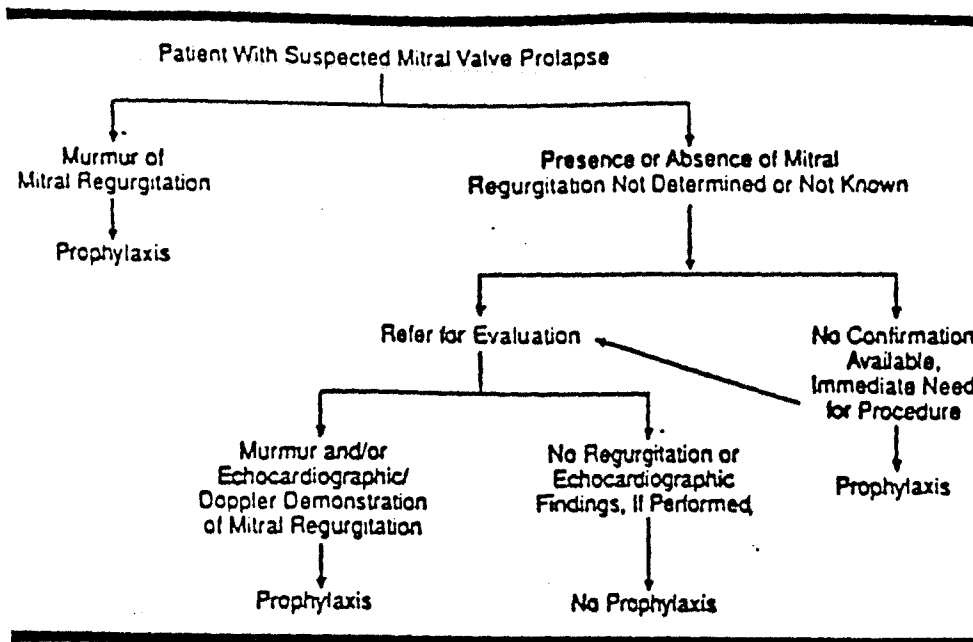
Patient With Suspected Mitral Valve Prolapse

Murmur of Mitral Regurgitation

Prophylaxis

Presence or Absence of Mitral Regurgitation Not Determined or Not Known

Refer for Evaluation

No Confirmation Available, Immediate Need for Procedure

Prophylaxis

Murmur and/or Echocardiographic/ Doppler Demonstration of Mitral Regurgitation

Prophylaxis

No Regurgitation or Echocardiographic Findings, If Performed

No Prophylaxis